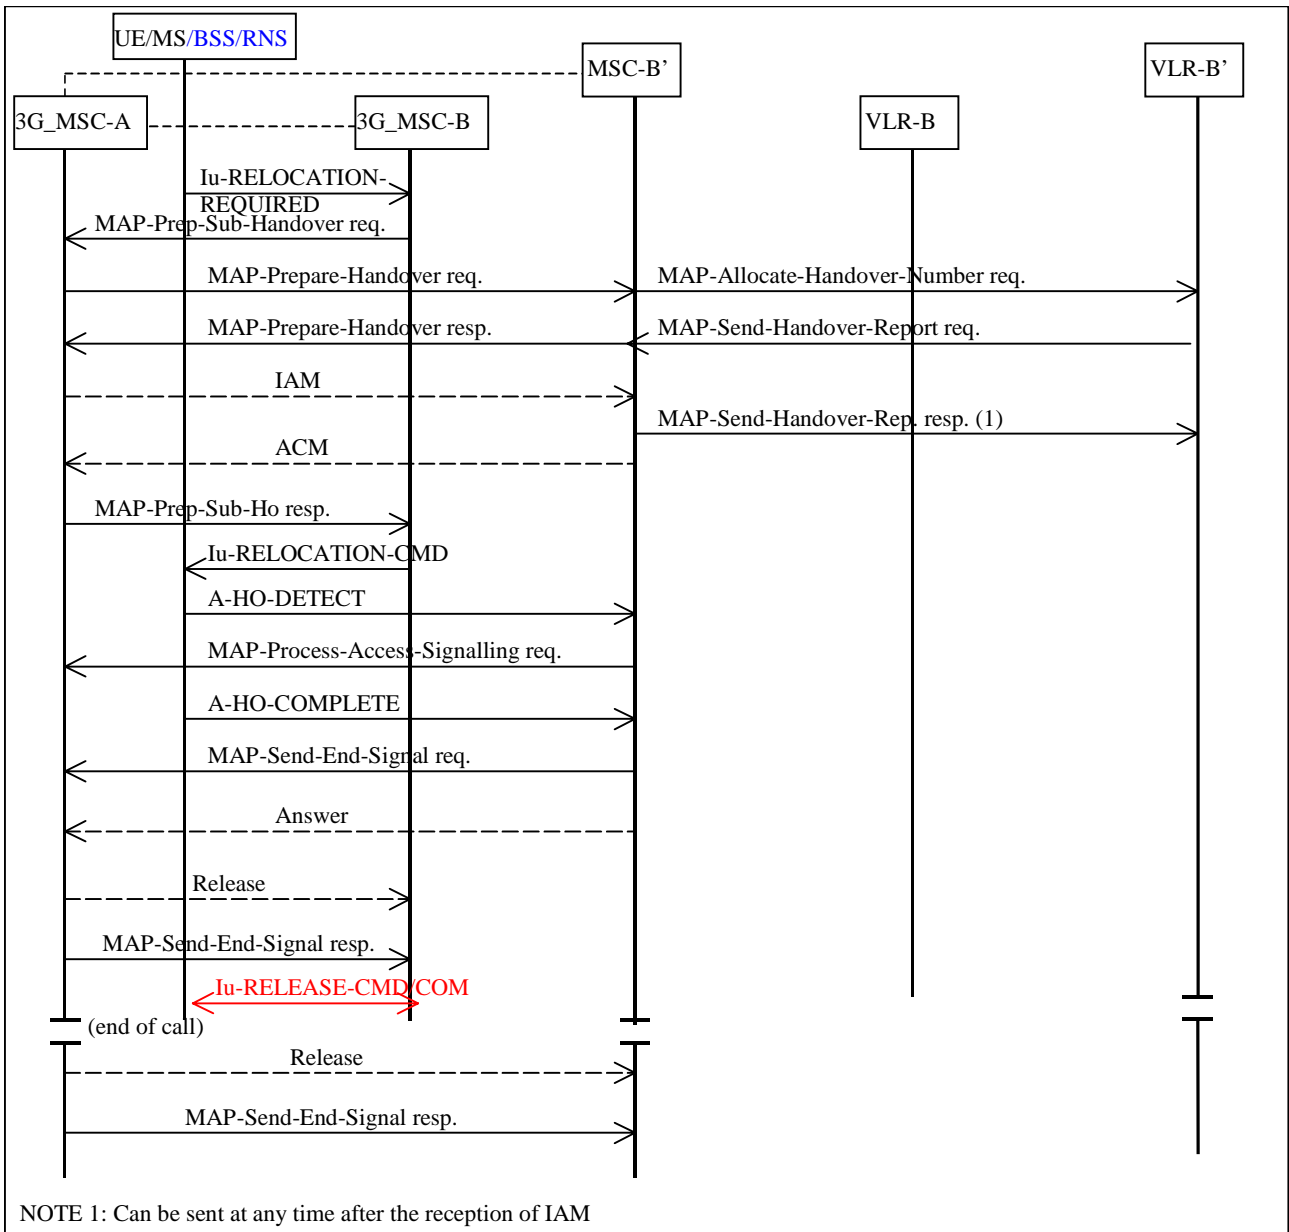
UE/MS/BSS/RNS
MSC-B'
VLR-B'
3G_MSC-A
3G_MSC-B
VLR-B
Iu-RELOCATION-REQUIRED
MAP-Prep-Sub-Handover req.
MAP-Prepare-Handover req.
MAP-Allocate-Handover-Number req.
MAP-Prepare-Handover resp.
MAP-Send-Handover-Report req.
IAM
MAP-Send-Handover-Rep. resp. (1)
ACM
MAP-Prep-Sub-Ho resp.
Iu-RELOCATION-CMD
A-HO-DETECT
MAP-Process-Access-Signalling req.
A-HO-COMPLETE
MAP-Send-End-Signal req.
Answer
Release
MAP-Send-End-Signal resp.
Iu-RELEASE-CMD/COM
(end of call)
Release
MAP-Send-End-Signal resp.

NOTE 1: Can be sent at any time after the reception of IAM